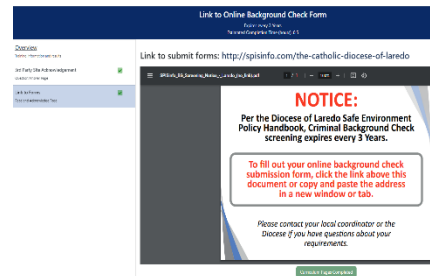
Link to Online Background Check Form

Expires every 3 Years

Estimated Completion Time (hours): 0.5

Overview

3rd Party Site Acknowledgement

Link to Forms

Link to submit forms: http://spisinfo.com/the-catholic-diocese-of-laredo

SPISInfo_CDL_Screening_Notice_Link_to_Forms.pdf

NOTICE:

Per the Diocese of Laredo Safe Environment Policy Handbook, Criminal Background Check screening expires every 3 Years.

To fill out your online background check submission form, click the link above this document or copy and paste the address in a new window or tab.

Please contact your local coordinator or the Diocese if you have questions about your requirements.

Complete Page